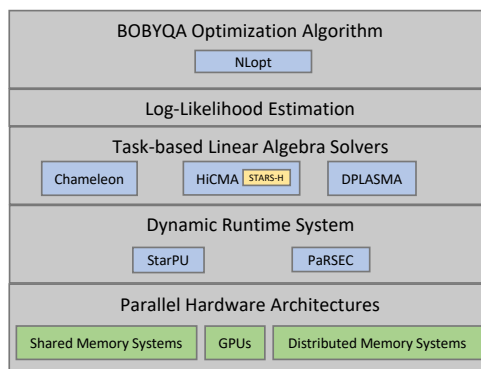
BOBYQA Optimization Algorithm

NLopt

Log-Likelihood Estimation

Task-based Linear Algebra Solvers

Chameleon

HiCMA STARS-H

DPLASMA

Dynamic Runtime System

StarPU

PaRSEC

Parallel Hardware Architectures

Shared Memory Systems

GPUs

Distributed Memory Systems